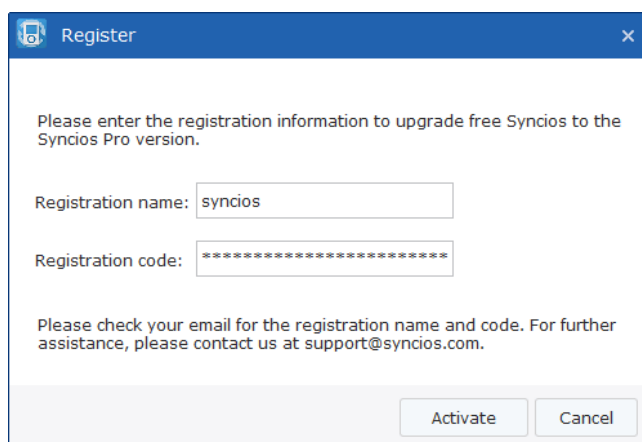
Register
×

Please enter the registration information to upgrade free Syncios to the Syncios Pro version.

Registration name: syncios

Registration code: ************************

Please check your email for the registration name and code. For further assistance, please contact us at support@syncios.com.

Activate
Cancel